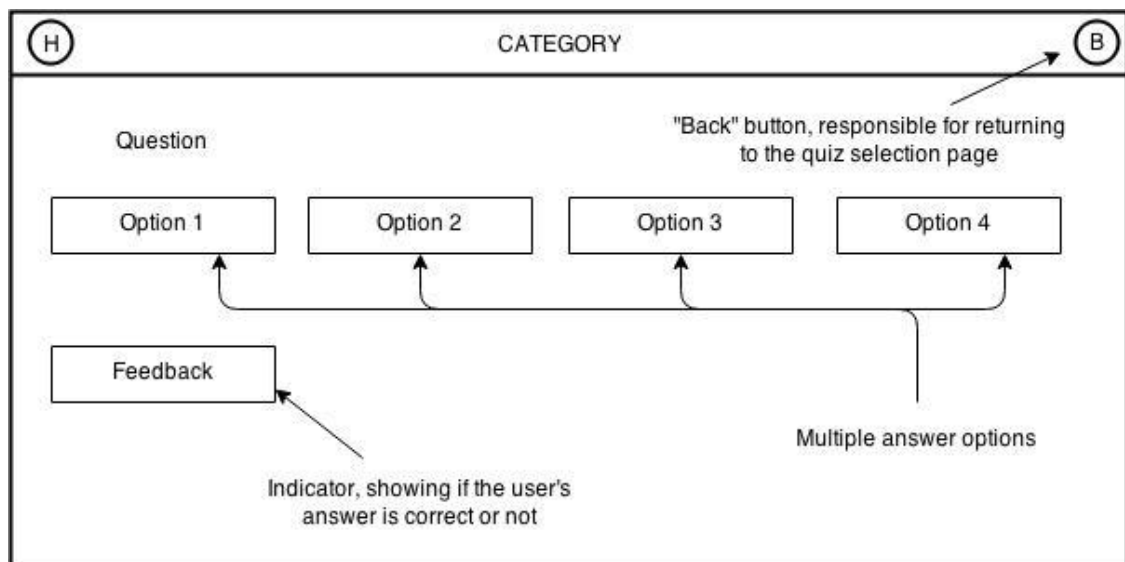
H

CATEGORY

B

"Back" button, responsible for returning to the quiz selection page

Question

Option 1

Option 2

Option 3

Option 4

Feedback

Multiple answer options

Indicator, showing if the user's answer is correct or not